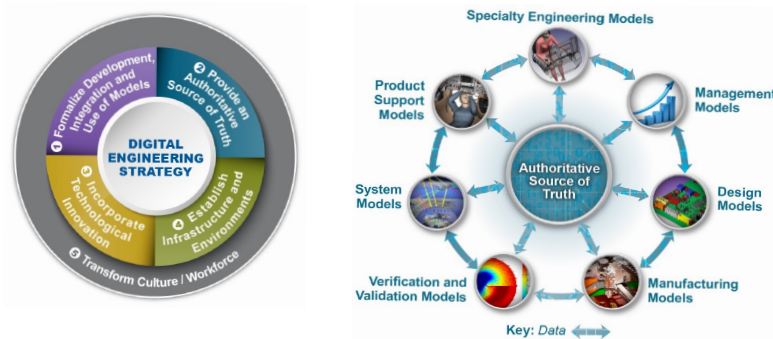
DIGITAL ENGINEERING STRATEGY

1 Formalize Development, Integration and Use of Models

2 Provide an Authoritative Source of Truth

3 Incorporate Technological Innovation

4 Establish Infrastructure and Environments

5 Transform Culture / Workforce

Specialty Engineering Models

Management Models

Design Models

Manufacturing Models

Verification and Validation Models

System Models

Product Support Models

Authoritative Source of Truth

Key: *Data*